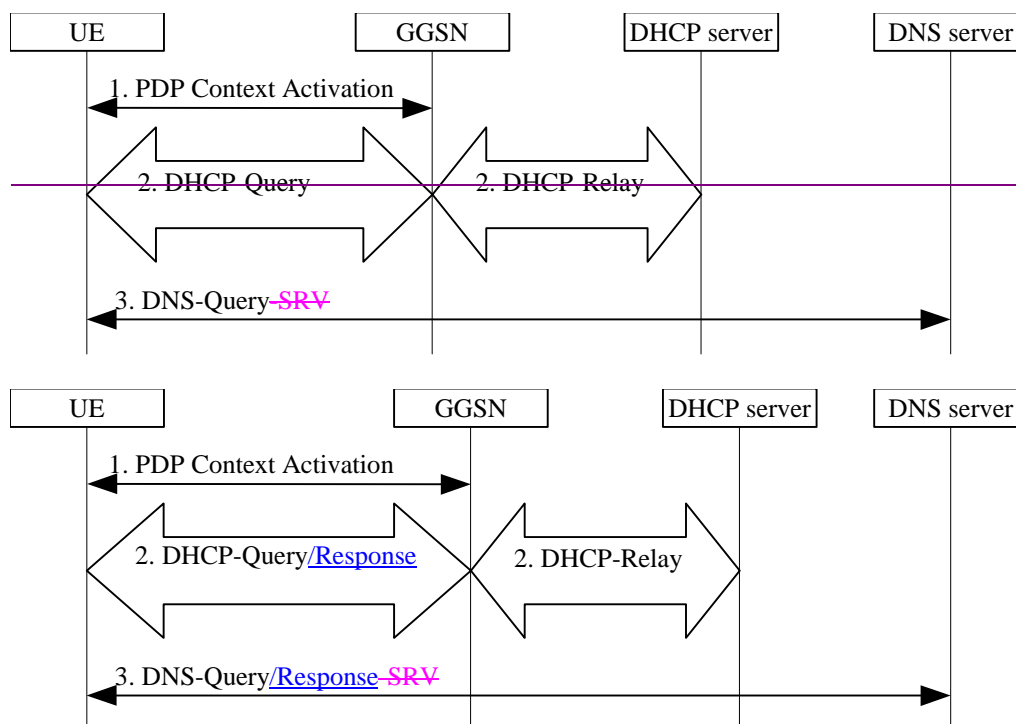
UE

GGSN

DHCP server

DNS server

1. PDP Context Activation

2. DHCP-Query

2. DHCP-Relay

3. DNS-Query SRV

UE

GGSN

DHCP server

DNS server

1. PDP Context Activation

2. DHCP-Query/Response

2. DHCP-Relay

3. DNS-Query/Response SRV